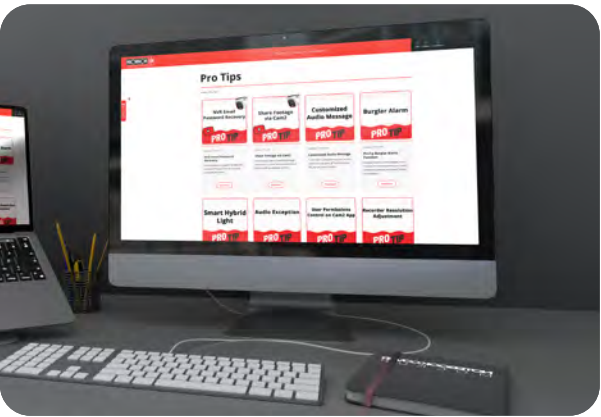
Pro Tips

NVR Email Password Recovery

PRO TIP

Share Footage via Cam2

PRO TIP

Customized Audio Message

PRO TIP

Burglar Alarm

PRO TIP

Smart Hybrid Light

PRO TIP

Audio Exception

PRO TIP

User Permissions Control on Cam2 App

PRO TIP

Recorder Resolution Adjustment

PRO TIP